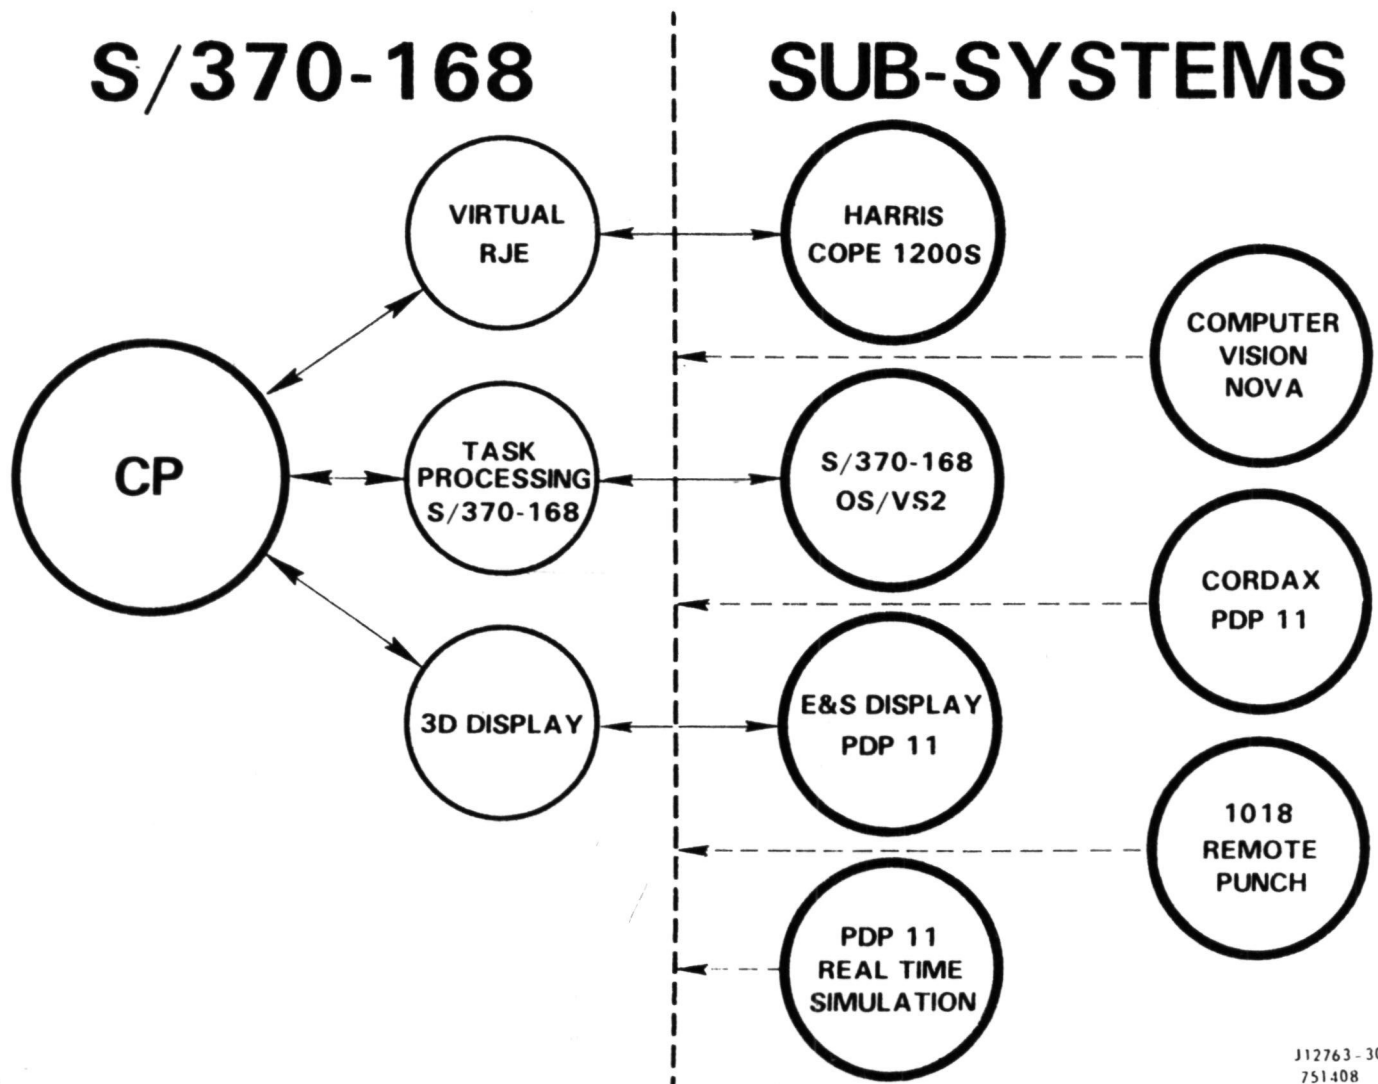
S/370-168

SUB-SYSTEMS

CP

VIRTUAL RJE

TASK PROCESSING S/370-168

3D DISPLAY

HARRIS COPE 1200S

COMPUTER VISION NOVA

S/370-168 OS/VS2

CORDAX PDP 11

E&S DISPLAY PDP 11

1018 REMOTE PUNCH

PDP 11 REAL TIME SIMULATION

J12763-3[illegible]
751408